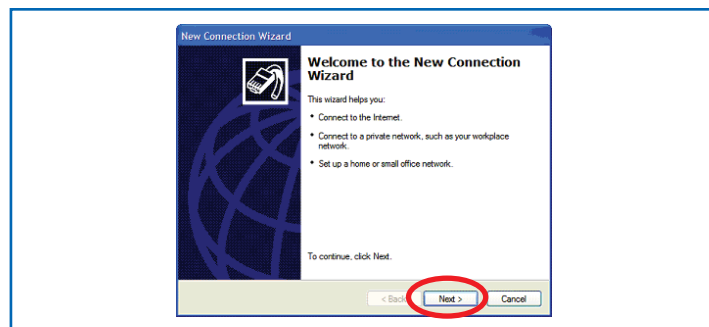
New Connection Wizard

Welcome to the New Connection Wizard

This wizard helps you:

• Connect to the Internet.

• Connect to a private network, such as your workplace network.

• Set up a home or small office network.

To continue, click Next.

< Back

Next >

Cancel